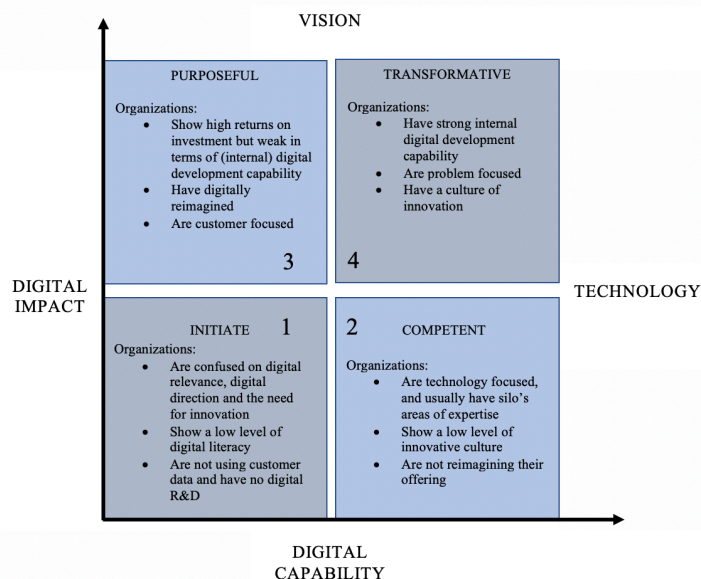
VISION

DIGITAL IMPACT

TECHNOLOGY

PURPOSEFUL

Organizations:
- Show high returns on investment but weak in terms of (internal) digital development capability
- Have digitally reimagined
- Are customer focused

3

TRANSFORMATIVE

Organizations:
- Have strong internal digital development capability
- Are problem focused
- Have a culture of innovation

4

INITIATE 1

Organizations:
- Are confused on digital relevance, digital direction and the need for innovation
- Show a low level of digital literacy
- Are not using customer data and have no digital R&D

2 COMPETENT

Organizations:
- Are technology focused, and usually have silo's areas of expertise
- Show a low level of innovative culture
- Are not reimagining their offering

DIGITAL CAPABILITY